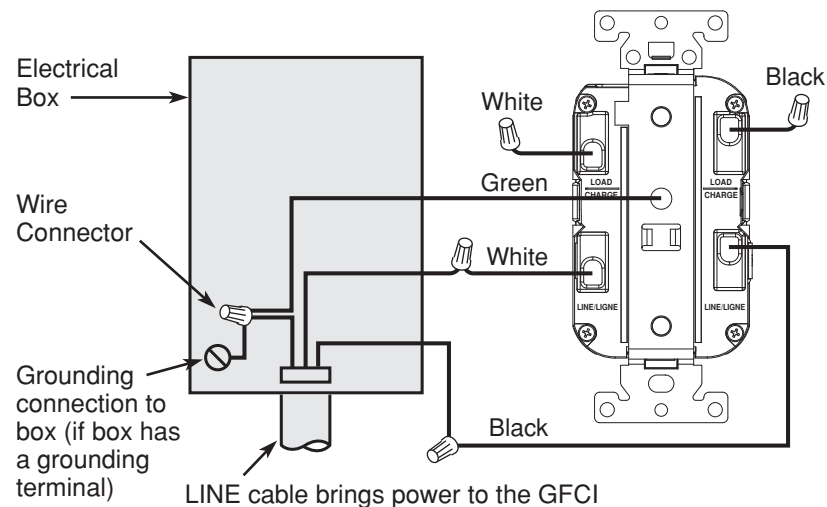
Electrical Box

Wire Connector

Grounding connection to box (if box has a grounding terminal)

White

Black

LOAD CHARGE

LOAD CHARGE

Green

White

LINE/LIGNE

LINE/LIGNE

Black

LINE cable brings power to the GFCI